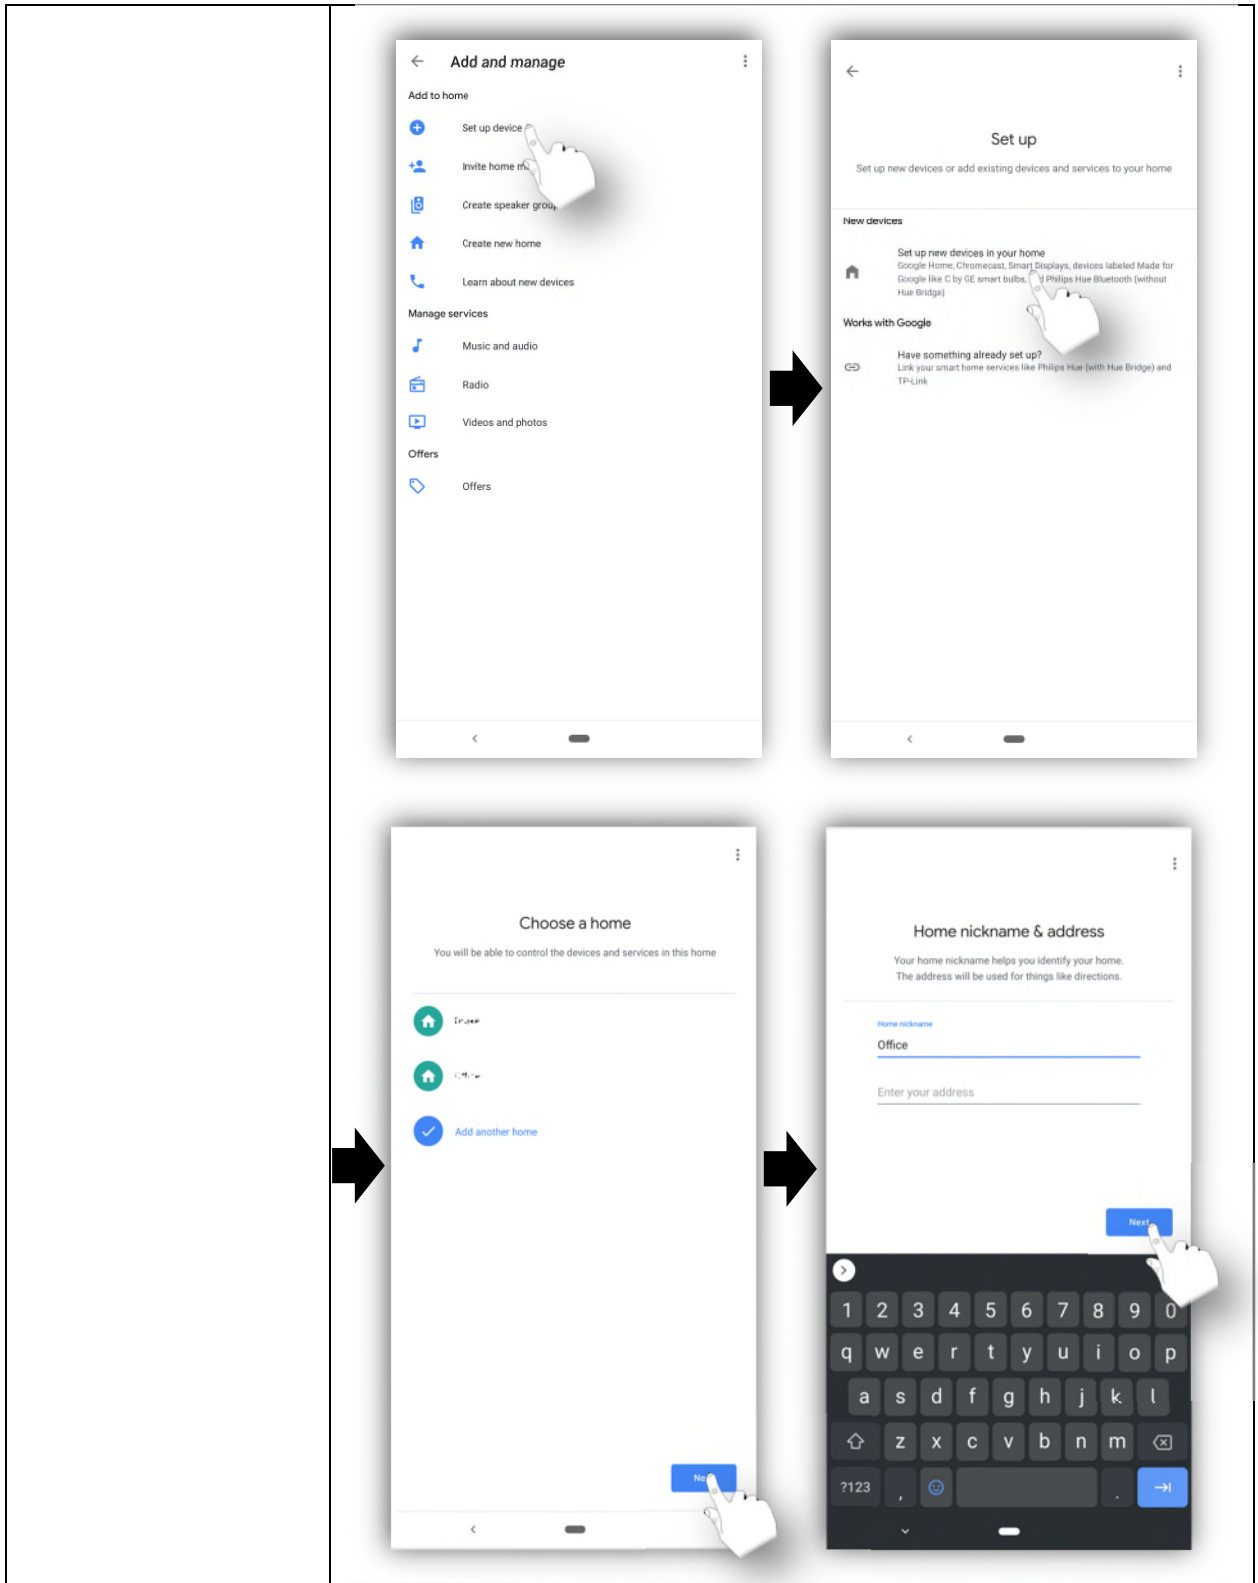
Add and manage

Add to home

Set up device

Invite home m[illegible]

Create speaker grou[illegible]

Create new home

Learn about new devices

Manage services

Music and audio

Radio

Videos and photos

Offers

Offers

Set up

Set up new devices or add existing devices and services to your home

New devices

Set up new devices in your home
Google Home, Chromecast, Smart Displays, devices labeled Made for Google like C by GE smart bulbs, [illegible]d Philips Hue Bluetooth (without Hue Bridge)

Works with Google

Have something already set up?
Link your smart home services like Philips Hue (with Hue Bridge) and TP-Link

Choose a home

You will be able to control the devices and services in this home

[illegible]

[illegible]

Add another home

Ne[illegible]

Home nickname & address

Your home nickname helps you identify your home.
The address will be used for things like directions.

Home nickname

Office

Enter your address

Next

1 2 3 4 5 6 7 8 9 0
q w e r t y u i o p
a s d f g h j k l
z x c v b n m
?123 , .